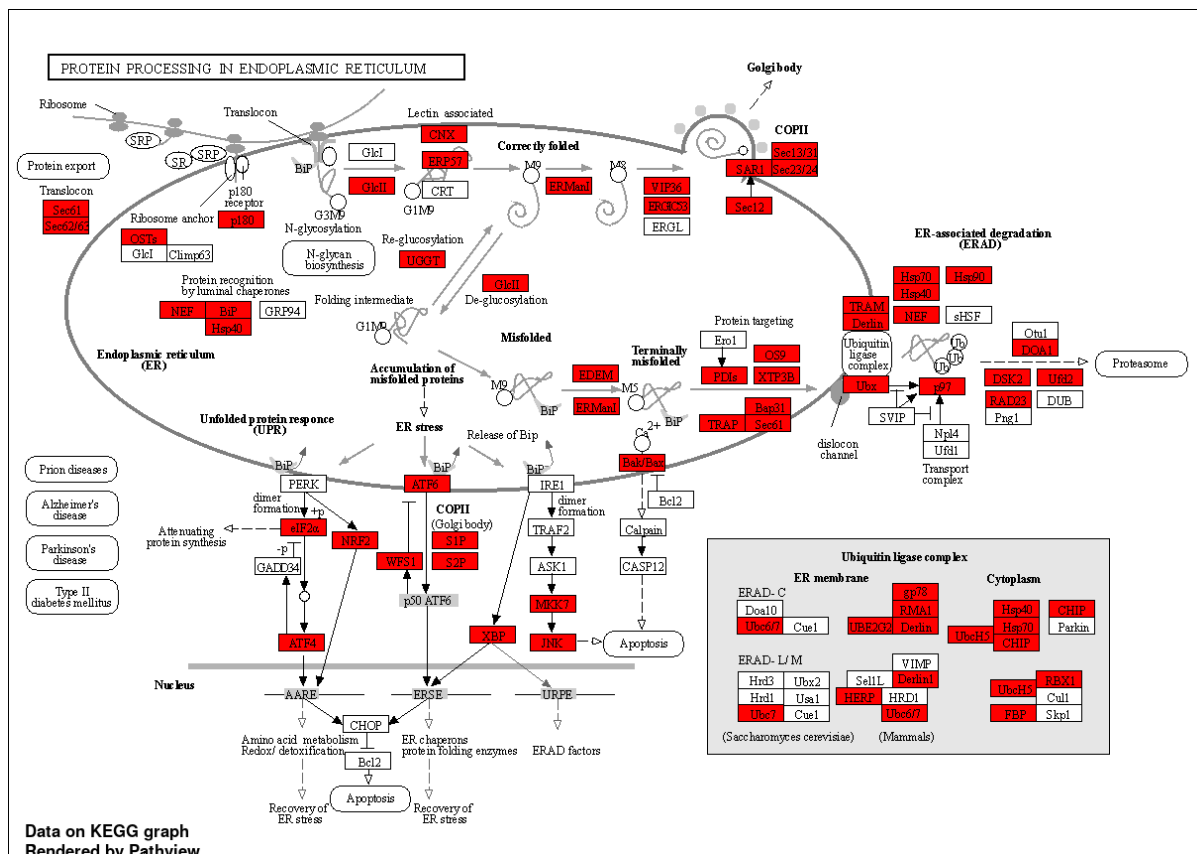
PROTEIN PROCESSING IN ENDOPLASMIC RETICULUM

Ribosome
SRP
SR SRP
Translocon
Protein export
Translocon
Sec61
Sec62/63
p180 receptor
Ribosome anchor p180
OSTs
GlcI Climp63
BiP
G3M9
N-glycosylation
N-glycan biosynthesis
Lectin associated
CNX
ERP57
GlcI
GlcII
CRT
G1M9
Correctly folded
M9
M8
ERManI
VIP36
ERGIC53
ERGL
Golgi body
COPII
Sec13/31
SAR1 Sec23/24
Sec12
Re-glucosylation
UGGT
GlcII
De-glucosylation
Protein recognition by luminal chaperones
NEF BiP GRP94
Hsp40
Folding intermediate
G1M9
Endoplasmic reticulum (ER)
Accumulation of misfolded proteins
Misfolded
M9
BiP
EDEM
ERManI
M5
BiP
Terminally misfolded
Protein targeting
Ero1
PDIs
OS9
XTP3B
Bap31
TRAP
Sec61
ER-associated degradation (ERAD)
Hsp70
Hsp40
Hsp90
TRAM
Derlin
NEF
sHSF
Ubiquitin ligase complex
Ub
Ub
Ub
Otu1
DOA1
Proteasome
Ubx
p97
DSK2
Ufd2
RAD23
DUB
Png1
SVIP
Npl4
Ufd1
Transport complex
dislocon channel
ER stress
Unfolded protein responce (UPR)
Release of Bip
Ca2+
BiP
BiP
BiP
PERK
ATF6
IRE1
Bak/Bax
Bcl2
dimer formation
+p
dimer formation
eIF2α
NRF2
Attenuating protein synthesis
-p
GADD34
COPII (Golgi body)
S1P
S2P
WFS1
p50 ATF6
TRAF2
ASK1
MKK7
JNK
Calpain
CASP12
Apoptosis
XBP
ATF4
Prion diseases
Alzheimer's disease
Parkinson's disease
Type II diabetes mellitus
Nucleus
AARE
ERSE
URPE
CHOP
Bcl2
Amino acid metabolism Redox/ detoxification
ER chaperons protein folding enzymes
ERAD factors
Apoptosis
Recovery of ER stress
Recovery of ER stress
Ubiquitin ligase complex
ER membrane
Cytoplasm
ERAD- C
Doa10
Ubc6/7 Cue1
gp78
RMA1
UBE2G2 Derlin
Hsp40
UbcH5 Hsp70
CHIP
CHIP
Parkin
ERAD- L/ M
Hrd3 Ubx2
Hrd1 Usa1
Ubc7 Cue1
VIMP
Sel1L Derlin1
HERP HRD1
Ubc6/7
UbcH5 RBX1
Cul1
FBP Skp1
(Saccharomyces cerevisiae)
(Mammals)
Data on KEGG graph
Rendered by Pathview